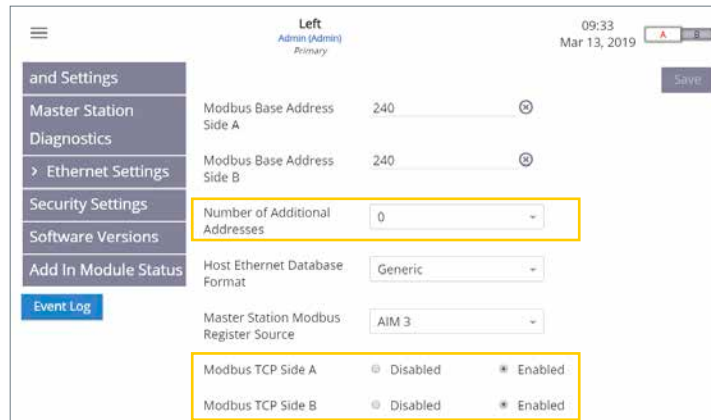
Left
Admin (Admin)
Primary

09:33
Mar 13, 2019

A B

and Settings
Master Station Diagnostics
> Ethernet Settings
Security Settings
Software Versions
Add In Module Status
Event Log

Save

Modbus Base Address Side A 240
Modbus Base Address Side B 240
Number of Additional Addresses 0
Host Ethernet Database Format Generic
Master Station Modbus Register Source AIM 3
Modbus TCP Side A Disabled Enabled
Modbus TCP Side B Disabled Enabled